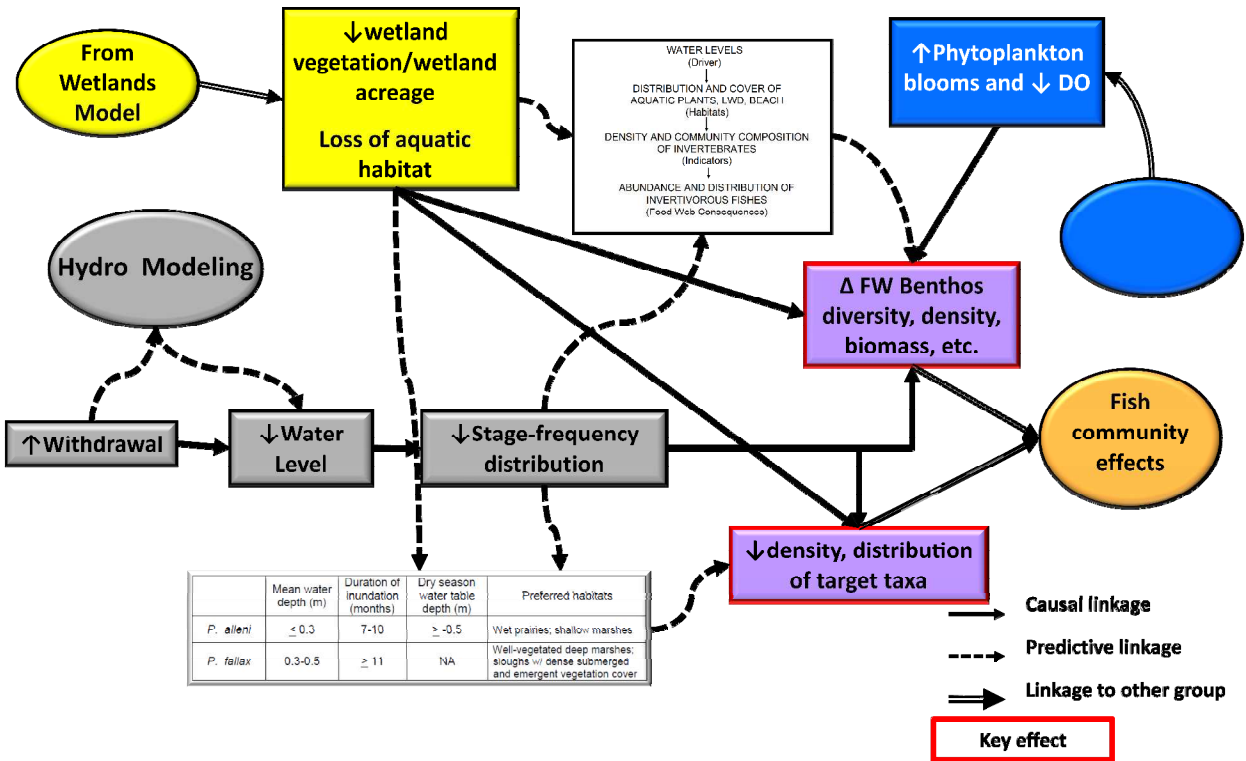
From Wetlands Model

↓wetland vegetation/wetland acreage

Loss of aquatic habitat

WATER LEVELS
(Driver)
↓
DISTRIBUTION AND COVER OF AQUATIC PLANTS, LWD, BEACH
(Habitats)
↓
DENSITY AND COMMUNITY COMPOSITION OF INVERTEBRATES
(Indicators)
↓
ABUNDANCE AND DISTRIBUTION OF INVERTIVOROUS FISHES
(Food Web Consequences)

↑Phytoplankton blooms and ↓ DO

Hydro Modeling

Δ FW Benthos diversity, density, biomass, etc.

↑Withdrawal

↓Water Level

↓Stage-frequency distribution

Fish community effects

↓density, distribution of target taxa

| | Mean water depth (m) | Duration of inundation (months) | Dry season water table depth (m) | Preferred habitats |
|---|---|---|---|---|
| P. alleni | $\leq$ 0.3 | 7-10 | $\geq$ -0.5 | Wet prairies; shallow marshes |
| P. fallax | 0.3-0.5 | $\geq$ 11 | NA | Well-vegetated deep marshes; sloughs w/ dense submerged and emergent vegetation cover |

Causal linkage

Predictive linkage

Linkage to other group

Key effect